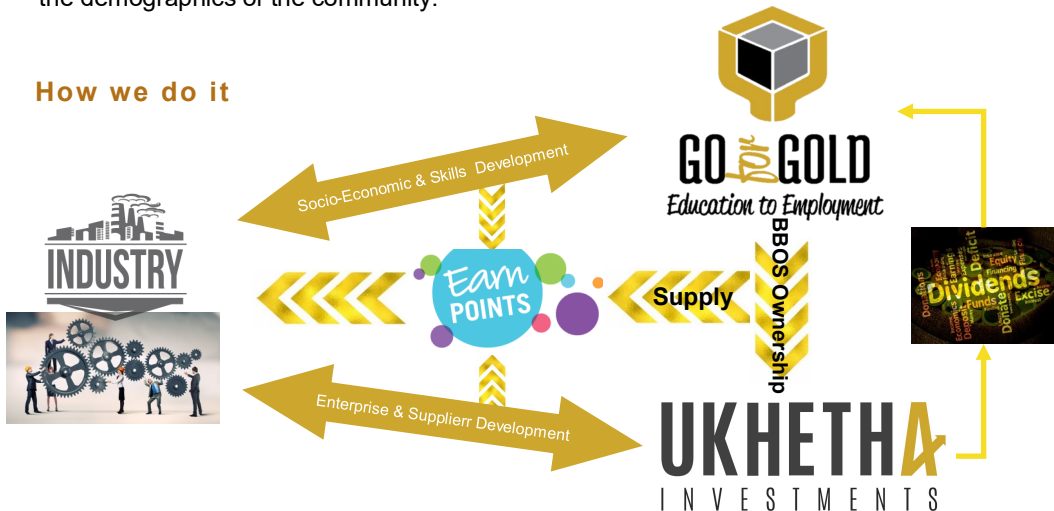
the demographics of the community.

How we do it

Socio-Economic & Skills Development

GO for GOLD
Education to Employment

INDUSTRY

Earn POINTS

Supply

BBOS Ownership

Dividends
Equity
Deficit
Financing
Funds
Excise
Donate

Enterprise & Supplierr Development

UKHETHA
INVESTMENTS